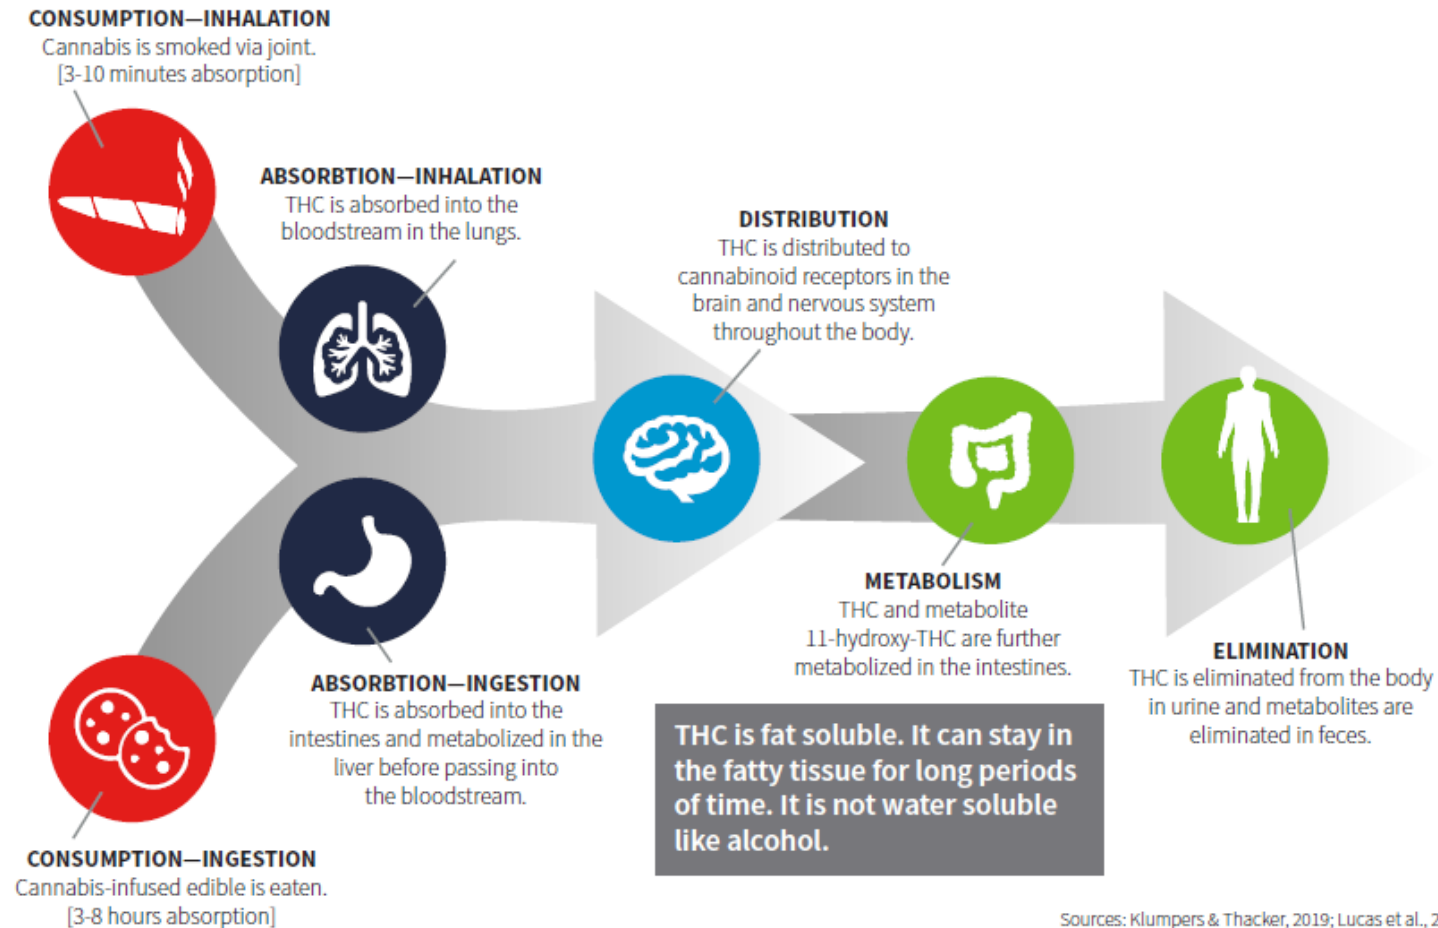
CONSUMPTION—INHALATION
Cannabis is smoked via joint.
[3-10 minutes absorption]

ABSORBTION—INHALATION
THC is absorbed into the bloodstream in the lungs.

DISTRIBUTION
THC is distributed to cannabinoid receptors in the brain and nervous system throughout the body.

METABOLISM
THC and metabolite 11-hydroxy-THC are further metabolized in the intestines.

ELIMINATION
THC is eliminated from the body in urine and metabolites are eliminated in feces.

ABSORBTION—INGESTION
THC is absorbed into the intestines and metabolized in the liver before passing into the bloodstream.

THC is fat soluble. It can stay in the fatty tissue for long periods of time. It is not water soluble like alcohol.

CONSUMPTION—INGESTION
Cannabis-infused edible is eaten.
[3-8 hours absorption]

Sources: Klumpers & Thacker, 2019; Lucas et al., 2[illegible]